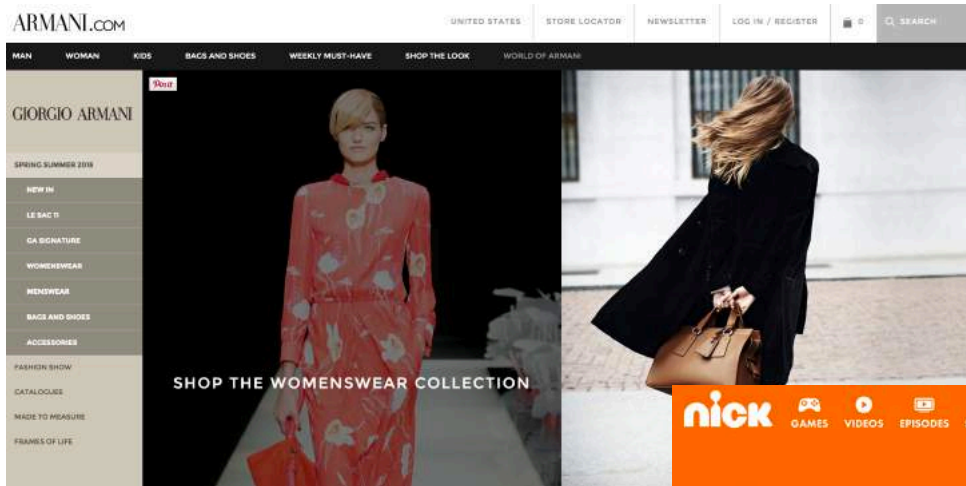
ARMANI.COM

UNITED STATES STORE LOCATOR NEWSLETTER LOG IN / REGISTER 0 SEARCH

MAN WOMAN KIDS BAGS AND SHOES WEEKLY MUST-HAVE SHOP THE LOOK WORLD OF ARMANI

GIORGIO ARMANI

Pin it

SPRING SUMMER 2015

NEW IN

LE SAC 11

GA SIGNATURE

WOMENSWEAR

MENSWEAR

BAGS AND SHOES

ACCESSORIES

FASHION SHOW

CATALOGUES

MADE TO MEASURE

FRAMES OF LIFE

SHOP THE WOMENSWEAR COLLECTION

nick GAMES VIDEOS EPISODES